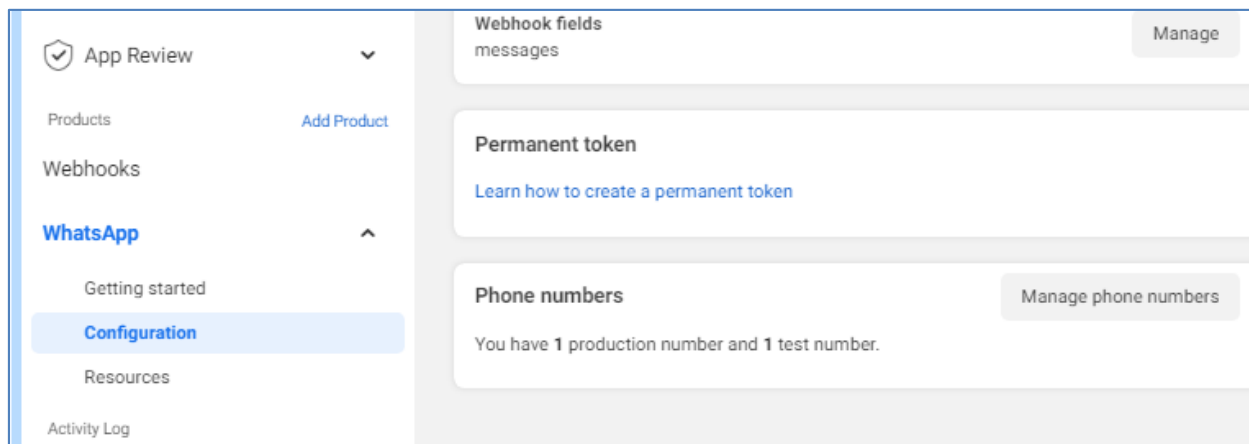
App Review

Products

Add Product

Webhooks

WhatsApp

Getting started

Configuration

Resources

Activity Log

Webhook fields
messages

Manage

Permanent token

Learn how to create a permanent token

Phone numbers

Manage phone numbers

You have **1** production number and **1** test number.